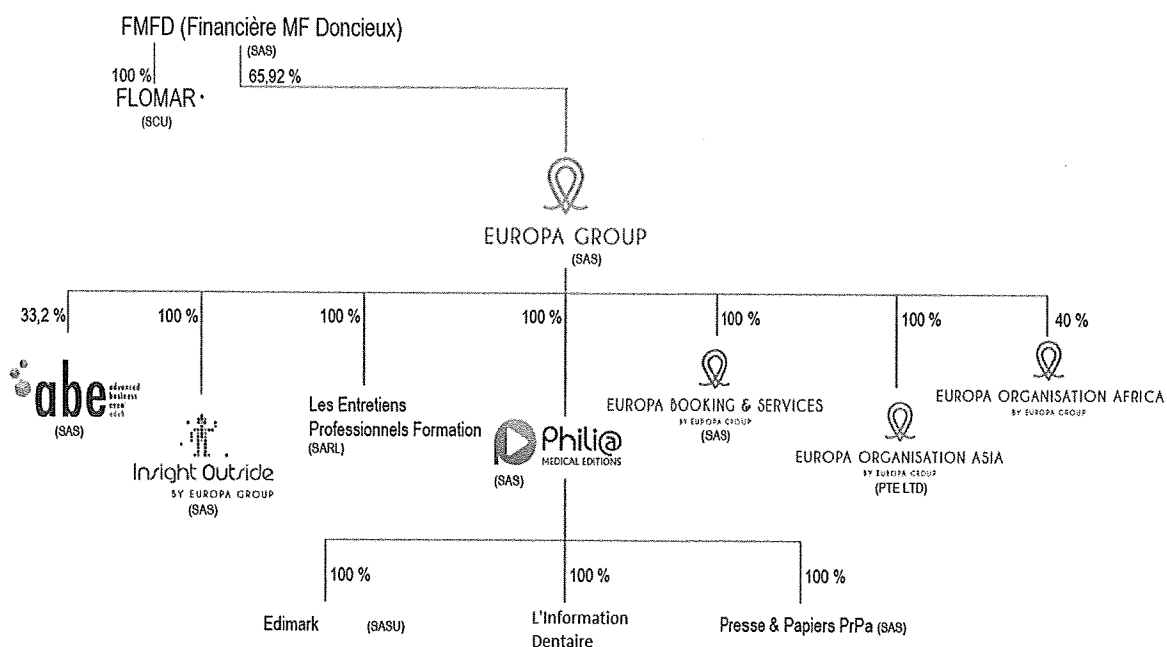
FMFD (Financière MF Doncieux)
(SAS)

100 %
FLOMAR
(SCU)

65,92 %

EUROPA GROUP
(SAS)

33,2 %
abe advanced business event
(SAS)

100 %
Insight Outside BY EUROPA GROUP
(SAS)

100 %
Les Entretiens Professionnels Formation
(SARL)

100 %
Phili@ MEDICAL EDITIONS
(SAS)

100 %
EUROPA BOOKING & SERVICES BY EUROPA GROUP
(SAS)

100 %
EUROPA ORGANISATION ASIA BY EUROPA GROUP
(PTE LTD)

40 %
EUROPA ORGANISATION AFRICA BY EUROPA GROUP

100 %
Edimark (SASU)

100 %
L'Information Dentaire

100 %
Presse & Papiers PrPa (SAS)